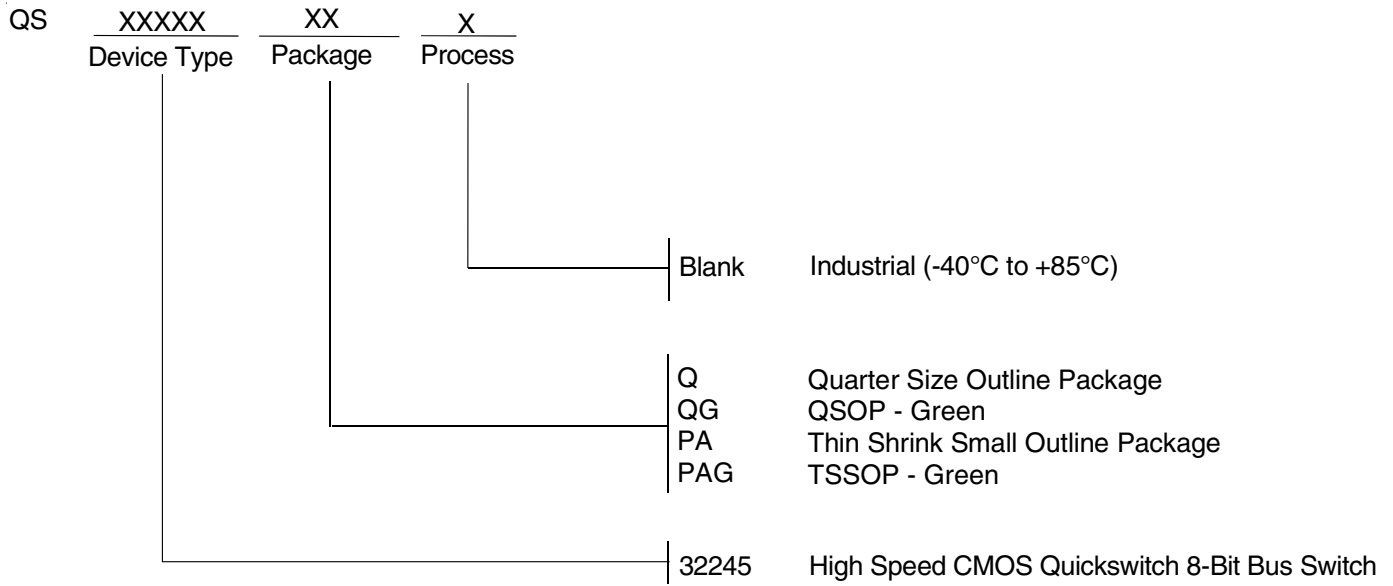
QS XXXXX Device Type XX Package X Process

Blank Industrial (-40°C to +85°C)

Q Quarter Size Outline Package
QG QSOP - Green
PA Thin Shrink Small Outline Package
PAG TSSOP - Green

32245 High Speed CMOS Quickswitch 8-Bit Bus Switch